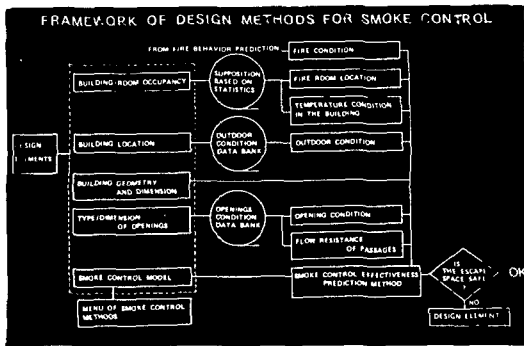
FRAMEWORK OF DESIGN METHODS FOR SMOKE CONTROL

FROM FIRE BEHAVIOR PREDICTION

FIRE CONDITION

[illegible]SIGN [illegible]MENTS

BUILDING ROOM OCCUPANCY

SUPPOSITION BASED ON STATISTICS

FIRE ROOM LOCATION

TEMPERATURE CONDITION IN THE BUILDING

BUILDING LOCATION

OUTDOOR CONDITION DATA BANK

OUTDOOR CONDITION

BUILDING GEOMETRY AND DIMENSION

TYPE/DIMENSION OF OPENINGS

OPENINGS CONDITION DATA BANK

OPENING CONDITION

FLOW RESISTANCE OF PASSAGES

SMOKE CONTROL MODEL

SMOKE CONTROL EFFECTIVENESS PREDICTION METHOD

IS THE ESCAPE SPACE SAFE ?

OK

NO

DESIGN ELEMENT

MENU OF SMOKE CONTROL METHODS